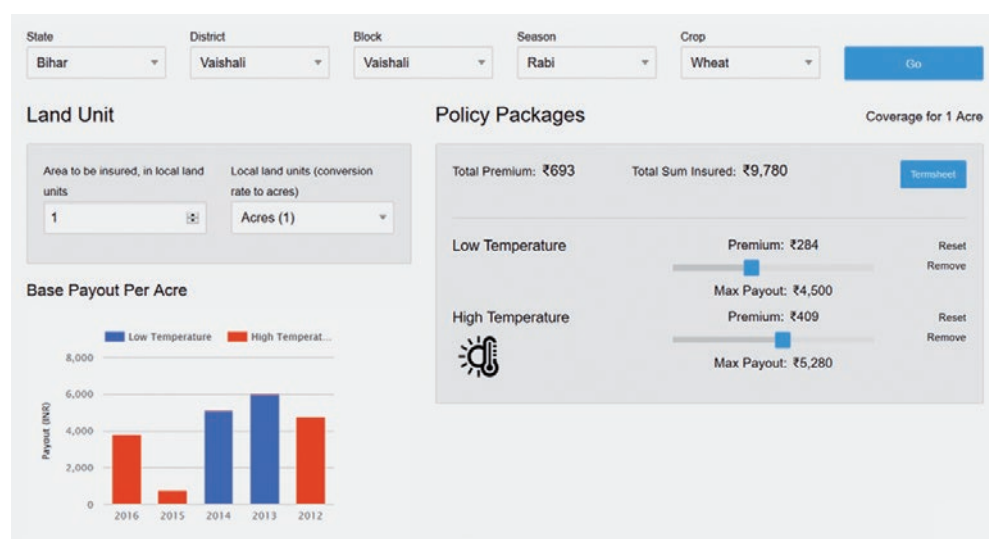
State
Bihar

District
Vaishali

Block
Vaishali

Season
Rabi

Crop
Wheat

Go

Land Unit

Area to be insured, in local land units
1

Local land units (conversion rate to acres)
Acres (1)

Base Payout Per Acre

Low Temperature
High Temperat...

8,000
6,000
4,000
2,000
0

Payout (INR)

2016
2015
2014
2013
2012

Policy Packages

Coverage for 1 Acre

Total Premium: ₹693
Total Sum Insured: ₹9,780
Termsheet

Low Temperature
Premium: ₹284
Reset
Remove
Max Payout: ₹4,500

High Temperature
Premium: ₹409
Reset
Remove
Max Payout: ₹5,280